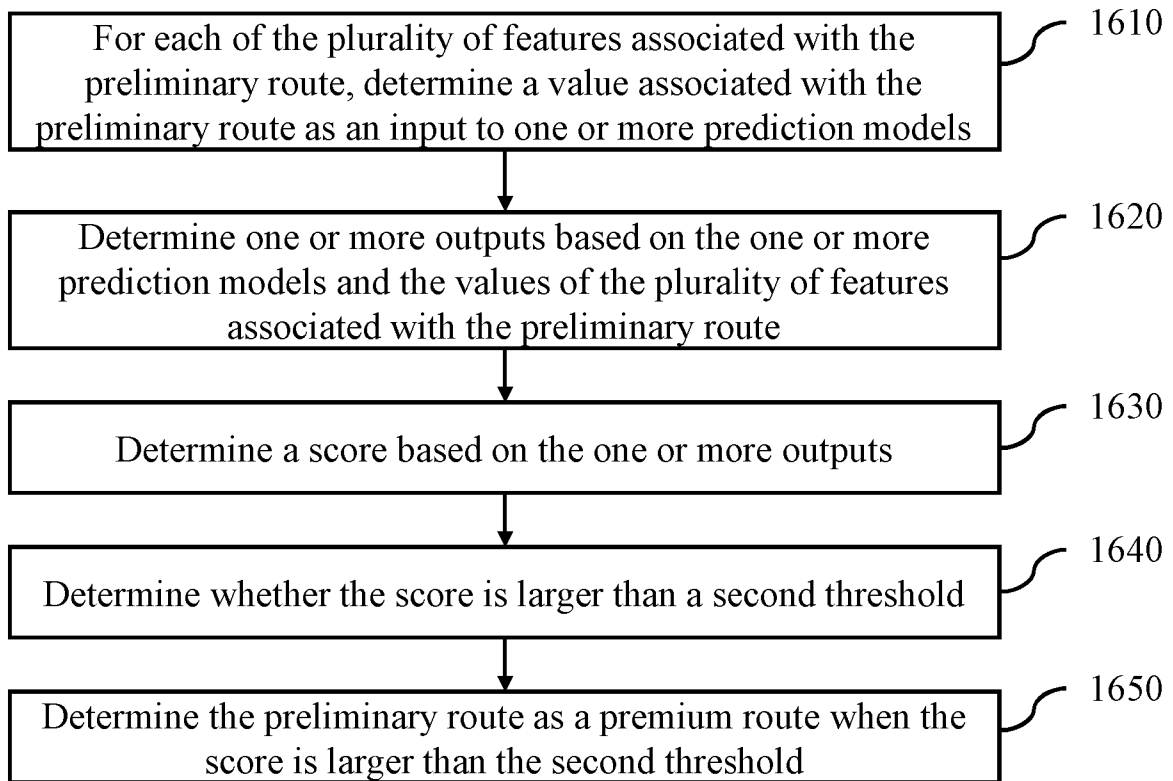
For each of the plurality of features associated with the preliminary route, determine a value associated with the preliminary route as an input to one or more prediction models

1610

Determine one or more outputs based on the one or more prediction models and the values of the plurality of features associated with the preliminary route

1620

Determine a score based on the one or more outputs

1630

Determine whether the score is larger than a second threshold

1640

Determine the preliminary route as a premium route when the score is larger than the second threshold

1650